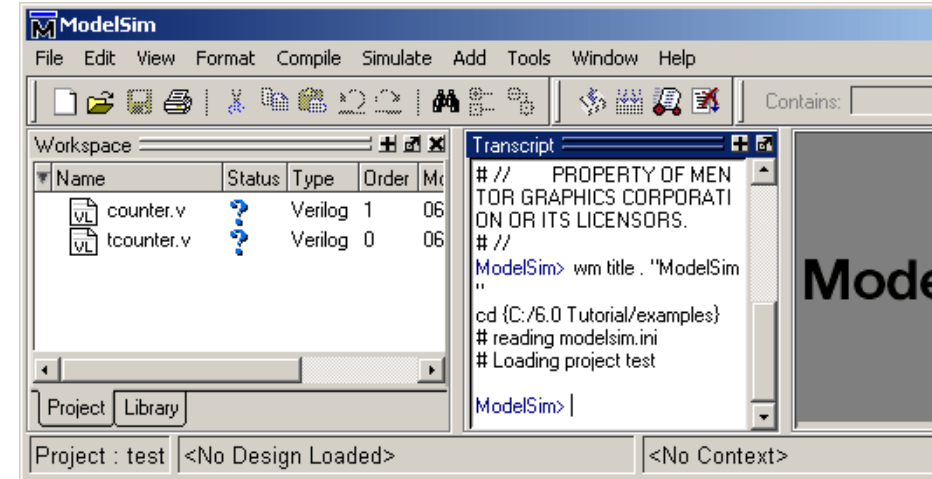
ModelSim

File Edit View Format Compile Simulate Add Tools Window Help

Contains:

Workspace

| Name | Status | Type | Order | Mo |
|---|---|---|---|---|
| counter.v | ? | Verilog | 1 | 06 |
| tcounter.v | ? | Verilog | 0 | 06 |

Project Library

Transcript

# // PROPERTY OF MENTOR GRAPHICS CORPORATION OR ITS LICENSORS.
# //
ModelSim> wm title . "ModelSim "
cd {C:/6.0 Tutorial/examples}
# reading modelsim.ini
# Loading project test

ModelSim> |

Mode

Project : test <No Design Loaded> <No Context>